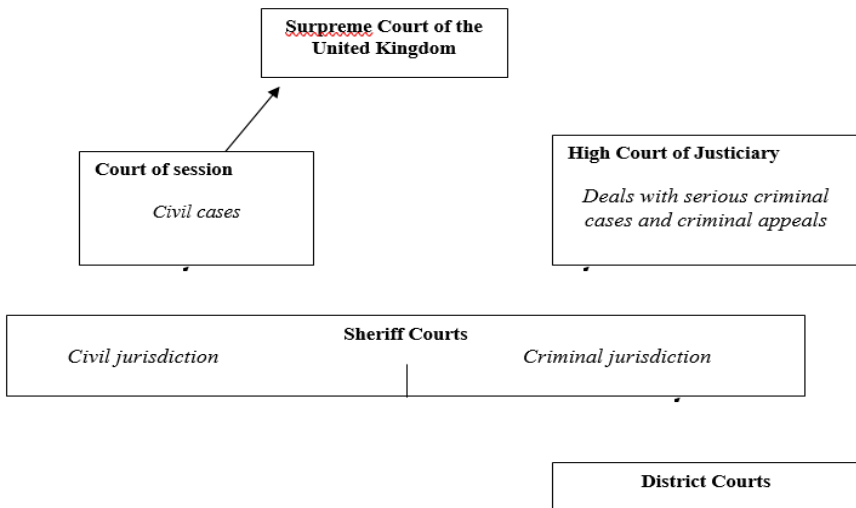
Surpreme Court of the United Kingdom

Court of session

Civil cases

High Court of Justiciary

Deals with serious criminal cases and criminal appeals

Sheriff Courts

Civil jurisdiction

Criminal jurisdiction

District Courts